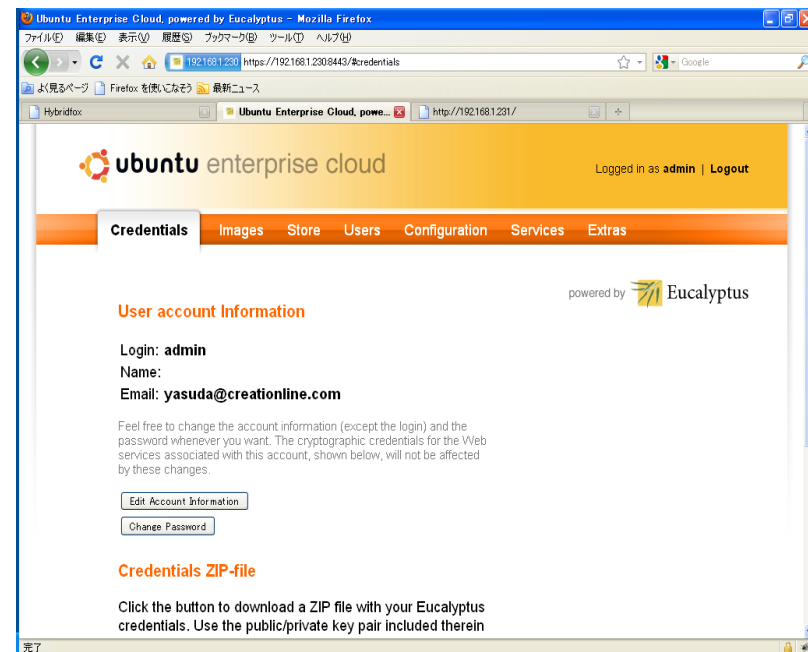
Ubuntu Enterprise Cloud, powered by Eucalyptus - Mozilla Firefox

ファイル(F) 編集(E) 表示(V) 履歴(S) ブックマーク(B) ツール(T) ヘルプ(H)

192.168.1.230 https://192.168.1.230:8443/#credentials

Google

よく見るページ Firefox を使いこなそう 最新ニュース

Hybridfox

Ubuntu Enterprise Cloud, powe...

http://192.168.1.231/

ubuntu enterprise cloud

Logged in as admin | Logout

Credentials Images Store Users Configuration Services Extras

powered by Eucalyptus

User account Information

Login: admin
Name:
Email: yasuda@creationline.com

Feel free to change the account information (except the login) and the password whenever you want. The cryptographic credentials for the Web services associated with this account, shown below, will not be affected by these changes.

Edit Account Information

Change Password

Credentials ZIP-file

Click the button to download a ZIP file with your Eucalyptus credentials. Use the public/private key pair included therein

完了